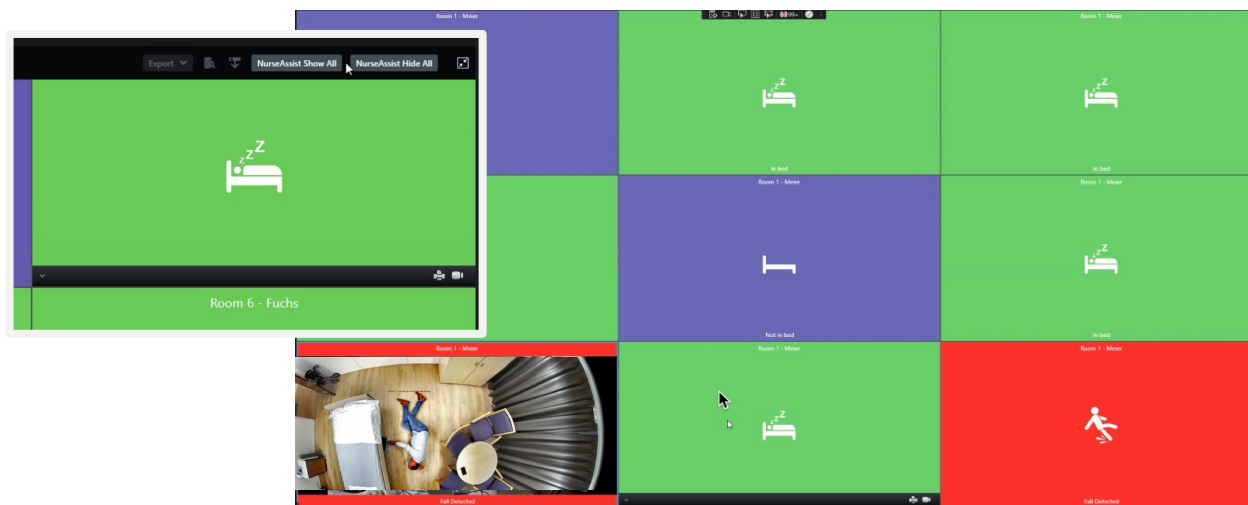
Export
NurseAssist Show All
NurseAssist Hide All
Room 6 - Fuchs

Room 1 - Meier
Room 1 - Meier
In bed
Room 1 - Meier
In bed
Room 1 - Meier
Not in bed
Room 1 - Meier
In bed
Room 1 - Meier
Fall Detected
Room 1 - Meier
Room 1 - Meier
Fall Detected